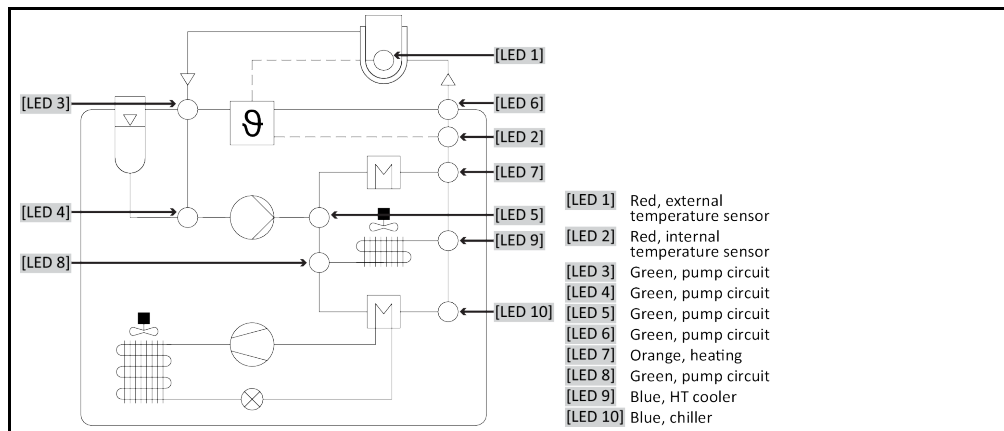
[LED 1]
[LED 3]
[LED 6]
$\vartheta$
[LED 2]
[LED 7]
[LED 4]
[LED 5]
[LED 9]
[LED 8]
[LED 10]

[LED 1] Red, external temperature sensor
[LED 2] Red, internal temperature sensor
[LED 3] Green, pump circuit
[LED 4] Green, pump circuit
[LED 5] Green, pump circuit
[LED 6] Green, pump circuit
[LED 7] Orange, heating
[LED 8] Green, pump circuit
[LED 9] Blue, HT cooler
[LED 10] Blue, chiller